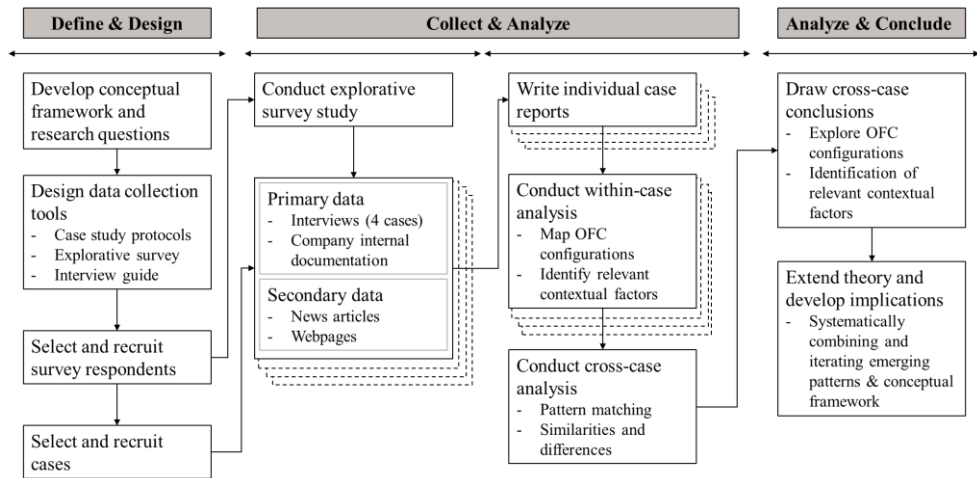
Define & Design

Develop conceptual framework and research questions

Design data collection tools
- Case study protocols
- Explorative survey
- Interview guide

Select and recruit survey respondents

Select and recruit cases

Collect & Analyze

Conduct explorative survey study

Primary data
- Interviews (4 cases)
- Company internal documentation

Secondary data
- News articles
- Webpages

Write individual case reports

Conduct within-case analysis
- Map OFC configurations
- Identify relevant contextual factors

Conduct cross-case analysis
- Pattern matching
- Similarities and differences

Analyze & Conclude

Draw cross-case conclusions
- Explore OFC configurations
- Identification of relevant contextual factors

Extend theory and develop implications
- Systematically combining and iterating emerging patterns & conceptual framework